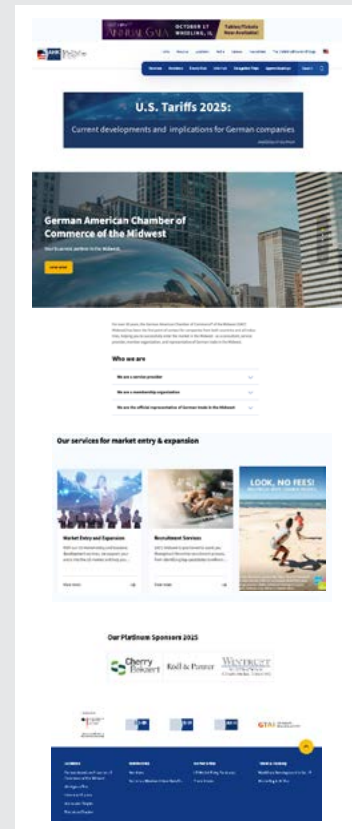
ANNUAL GALA OCTOBER 17 WHEELING, IL Tables/Tickets Now Available!

U.S. Tariffs 2025:

Current developments and implications for German companies

German American Chamber of Commerce of the Midwest

Your business partner in the Midwest

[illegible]

Who we are

We are a service provider

We are a membership organization

We are the official representative of German trade in the Midwest

Our services for market entry & expansion

Market Entry and Expansion

Recruitment Services

LOOK, NO FEES!

View more

View more

Our Platinum Sponsors 2025

Cherry Bekaert

Rödl & Partner

Westcott

GTAI